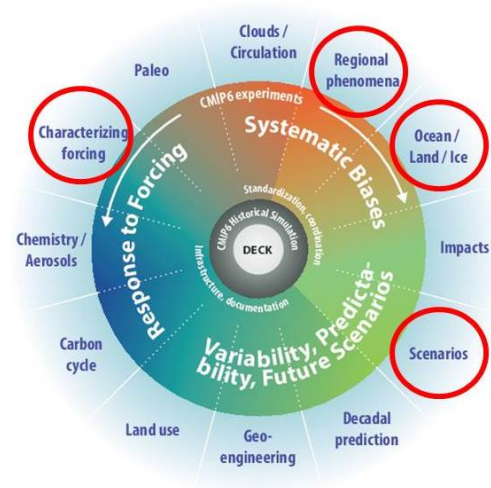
Clouds / Circulation

Regional phenomena

Ocean / Land / Ice

Impacts

Scenarios

Decadal prediction

Geo-engineering

Land use

Carbon cycle

Chemistry / Aerosols

Characterizing forcing

Paleo

CMIP6 experiments

Systematic Biases

Response to Forcing

Variability, Predictability, Future Scenarios

Standardization, coordination

Infrastructure, documentation

CMIP6 Historical Simulation

DECK